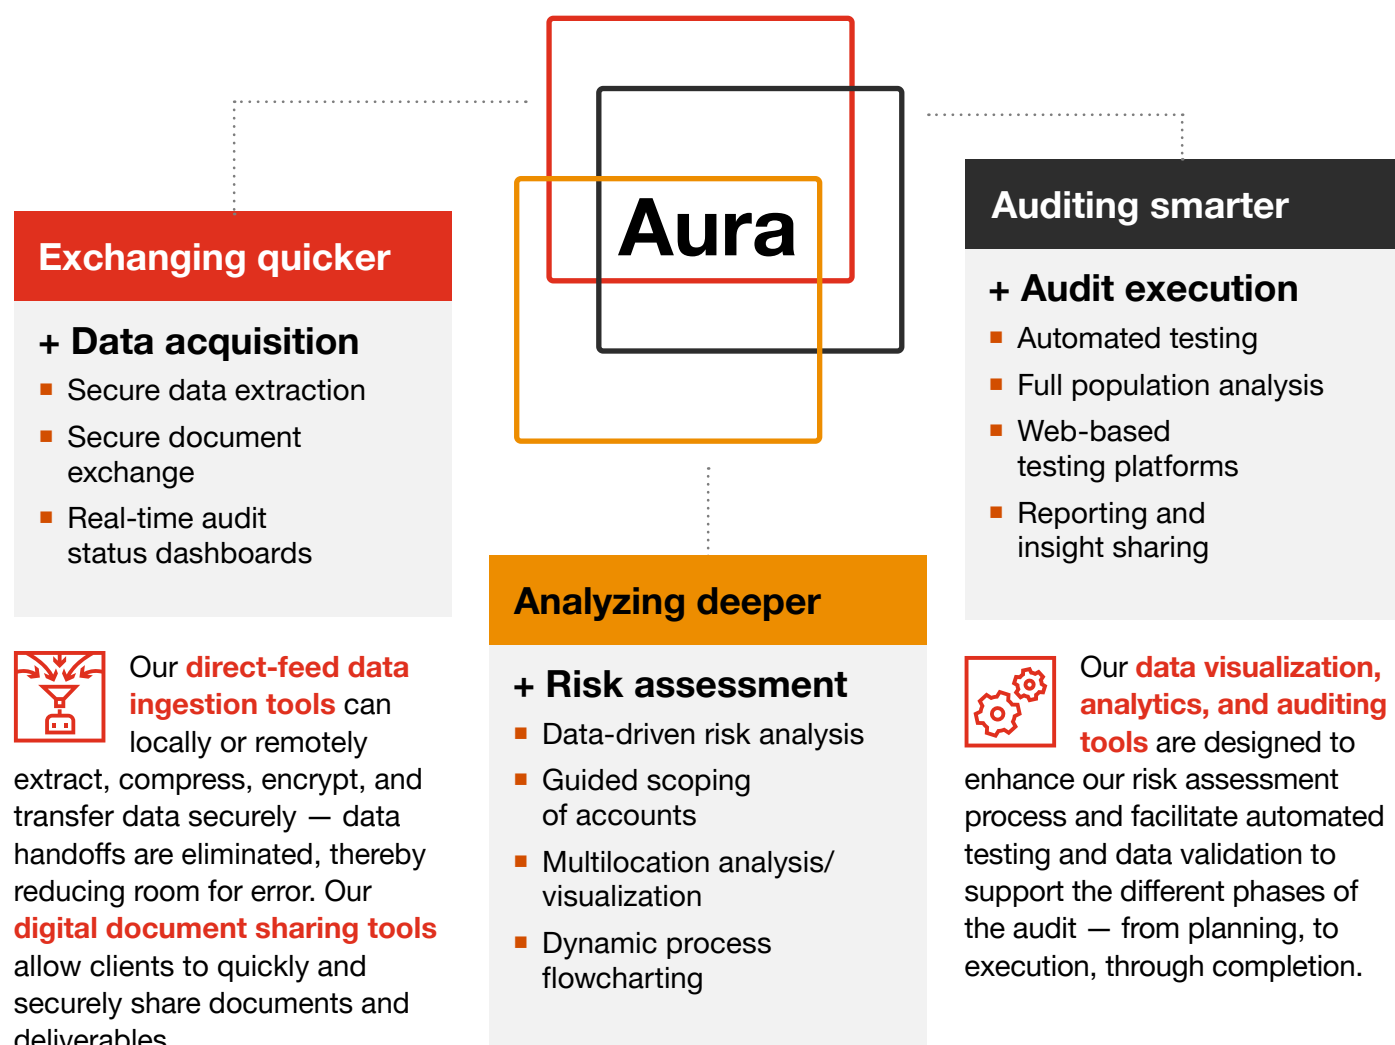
Aura

Exchanging quicker

+ Data acquisition
- Secure data extraction
- Secure document exchange
- Real-time audit status dashboards

Our direct-feed data ingestion tools can locally or remotely extract, compress, encrypt, and transfer data securely — data handoffs are eliminated, thereby reducing room for error. Our digital document sharing tools allow clients to quickly and securely share documents and deliverables

Analyzing deeper

+ Risk assessment
- Data-driven risk analysis
- Guided scoping of accounts
- Multilocation analysis/ visualization
- Dynamic process flowcharting

Auditing smarter

+ Audit execution
- Automated testing
- Full population analysis
- Web-based testing platforms
- Reporting and insight sharing

Our data visualization, analytics, and auditing tools are designed to enhance our risk assessment process and facilitate automated testing and data validation to support the different phases of the audit — from planning, to execution, through completion.